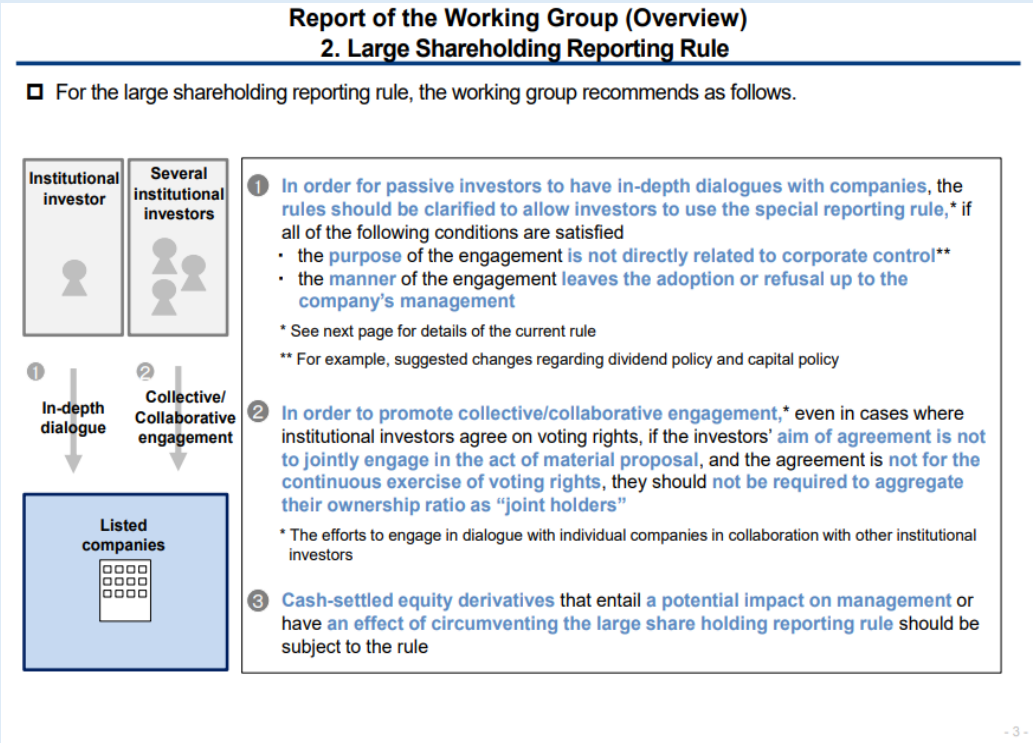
Report of the Working Group (Overview)
2. Large Shareholding Reporting Rule

For the large shareholding reporting rule, the working group recommends as follows.

Institutional investor

Several institutional investors

1 In-depth dialogue

2 Collective/ Collaborative engagement

Listed companies

1 In order for passive investors to have in-depth dialogues with companies, the rules should be clarified to allow investors to use the special reporting rule,* if all of the following conditions are satisfied
・ the purpose of the engagement is not directly related to corporate control**
・ the manner of the engagement leaves the adoption or refusal up to the company's management

* See next page for details of the current rule
** For example, suggested changes regarding dividend policy and capital policy

2 In order to promote collective/collaborative engagement,* even in cases where institutional investors agree on voting rights, if the investors' aim of agreement is not to jointly engage in the act of material proposal, and the agreement is not for the continuous exercise of voting rights, they should not be required to aggregate their ownership ratio as "joint holders"

* The efforts to engage in dialogue with individual companies in collaboration with other institutional investors

3 Cash-settled equity derivatives that entail a potential impact on management or have an effect of circumventing the large share holding reporting rule should be subject to the rule

- 3 -